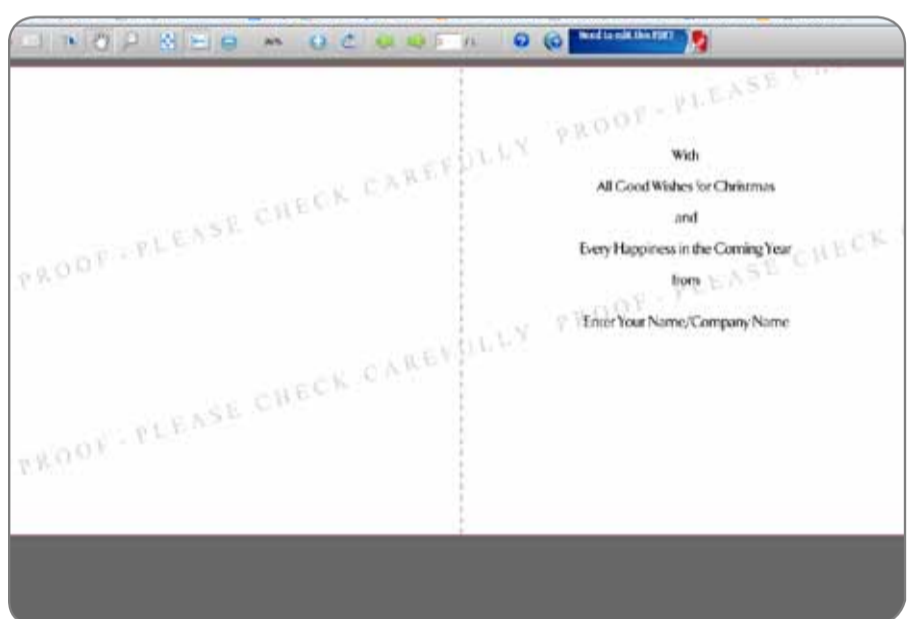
Need to edit this PDF?

PROOF - PLEASE CHECK CAREFULLY PROOF - PLEASE C

PROOF - PLEASE CHECK CAREFULLY PROOF - PLEASE CHECK

With

All Good Wishes for Christmas

and

Every Happiness in the Coming Year

from

Enter Your Name/Company Name